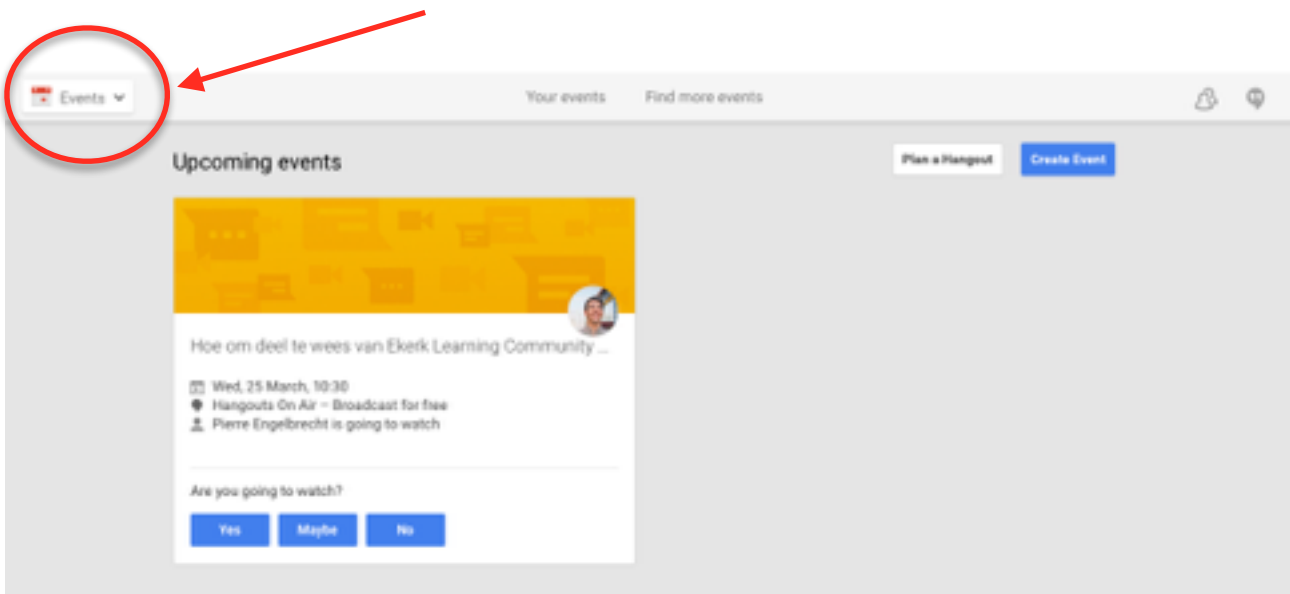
Events

Your events

Find more events

Upcoming events

Plan a Hangout

Create Event

Hoe om deel te wees van Ekerk Learning Community ...

Wed, 25 March, 10:30

Hangouts On Air – Broadcast for free

Pierre Engelbrecht is going to watch

Are you going to watch?

Yes

Maybe

No